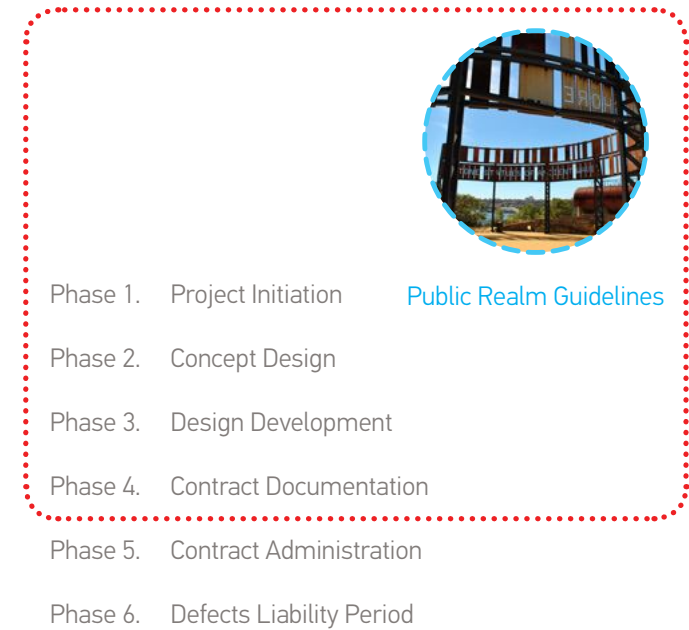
Public Realm Guidelines

Phase 1. Project Initiation

Phase 2. Concept Design

Phase 3. Design Development

Phase 4. Contract Documentation

Phase 5. Contract Administration

Phase 6. Defects Liability Period